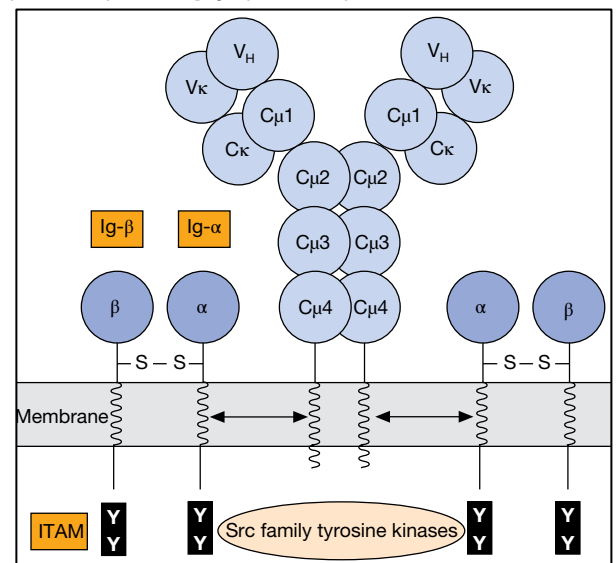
$V_H$

$V\kappa$

$C\mu1$

$C\kappa$

$V_H$

$V\kappa$

$C\mu1$

$C\kappa$

$C\mu2$ $C\mu2$

$C\mu3$ $C\mu3$

$C\mu4$ $C\mu4$

Ig-$\beta$ Ig-$\alpha$

$\beta$ $\alpha$ $\alpha$ $\beta$

– S – S –

– S – S –

Membrane

ITAM

Y Y

Y Y

Src family tyrosine kinases

Y Y

Y Y